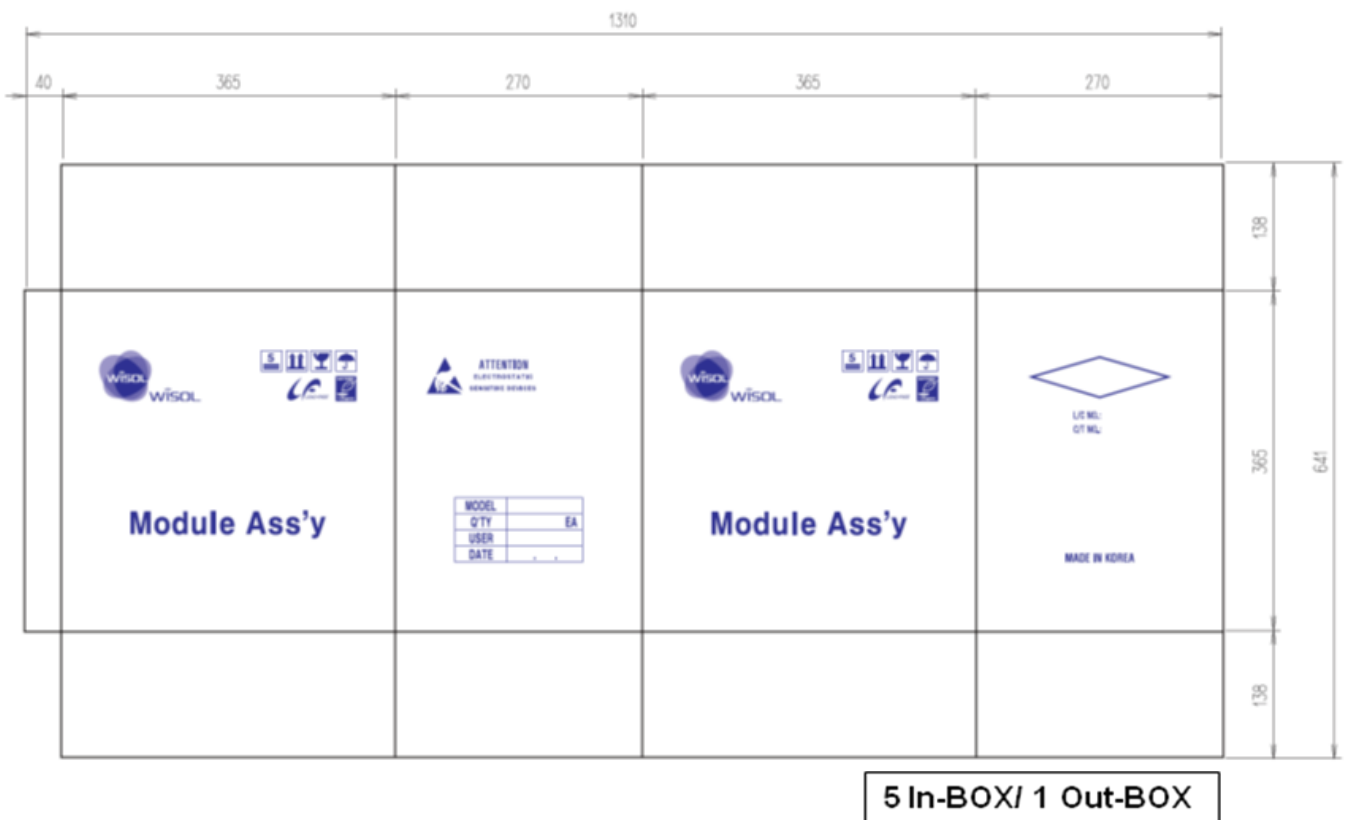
1310

40 365 270 365 270

138

365

641

138

WISOL WISOL

5

Module Ass'y

ATTENTION
ELECTROSTATIC
SENSITIVE DEVICES

| MODEL | |
|---|---|
| Q'TY | EA |
| USER | |
| DATE | . . |

WISOL WISOL

5

Module Ass'y

L/C NO.:
Q'T NO.:

MADE IN KOREA

5 In-BOX/ 1 Out-BOX